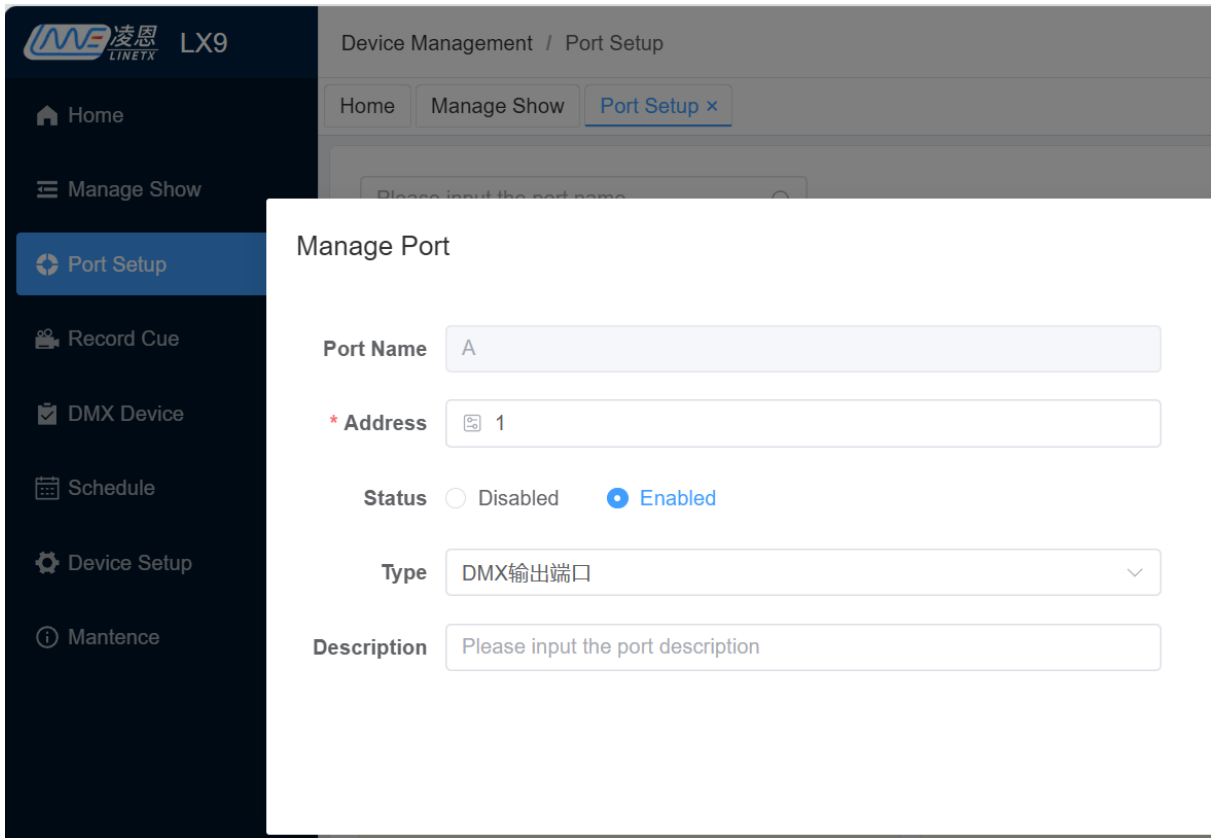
凌恩 LINETX LX9

Home

Manage Show

Port Setup

Record Cue

DMX Device

Schedule

Device Setup

Mantence

Device Management / Port Setup

Home Manage Show Port Setup ×

Please input the port name

Manage Port

Port Name A

* Address 1

Status Disabled Enabled

Type DMX输出端口

Description Please input the port description